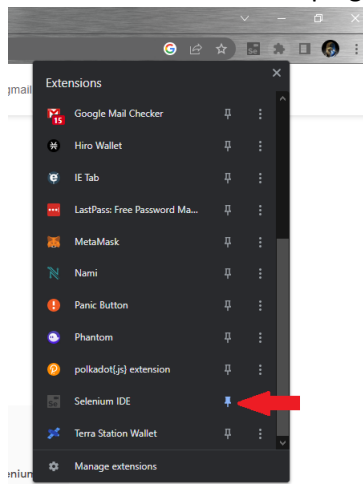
Extensions

15 Google Mail Checker

Hiro Wallet

IE Tab

LastPass: Free Password Ma...

MetaMask

Nami

Panic Button

Phantom

polkadot{.js} extension

Selenium IDE

Terra Station Wallet

Manage extensions

gmail

enium